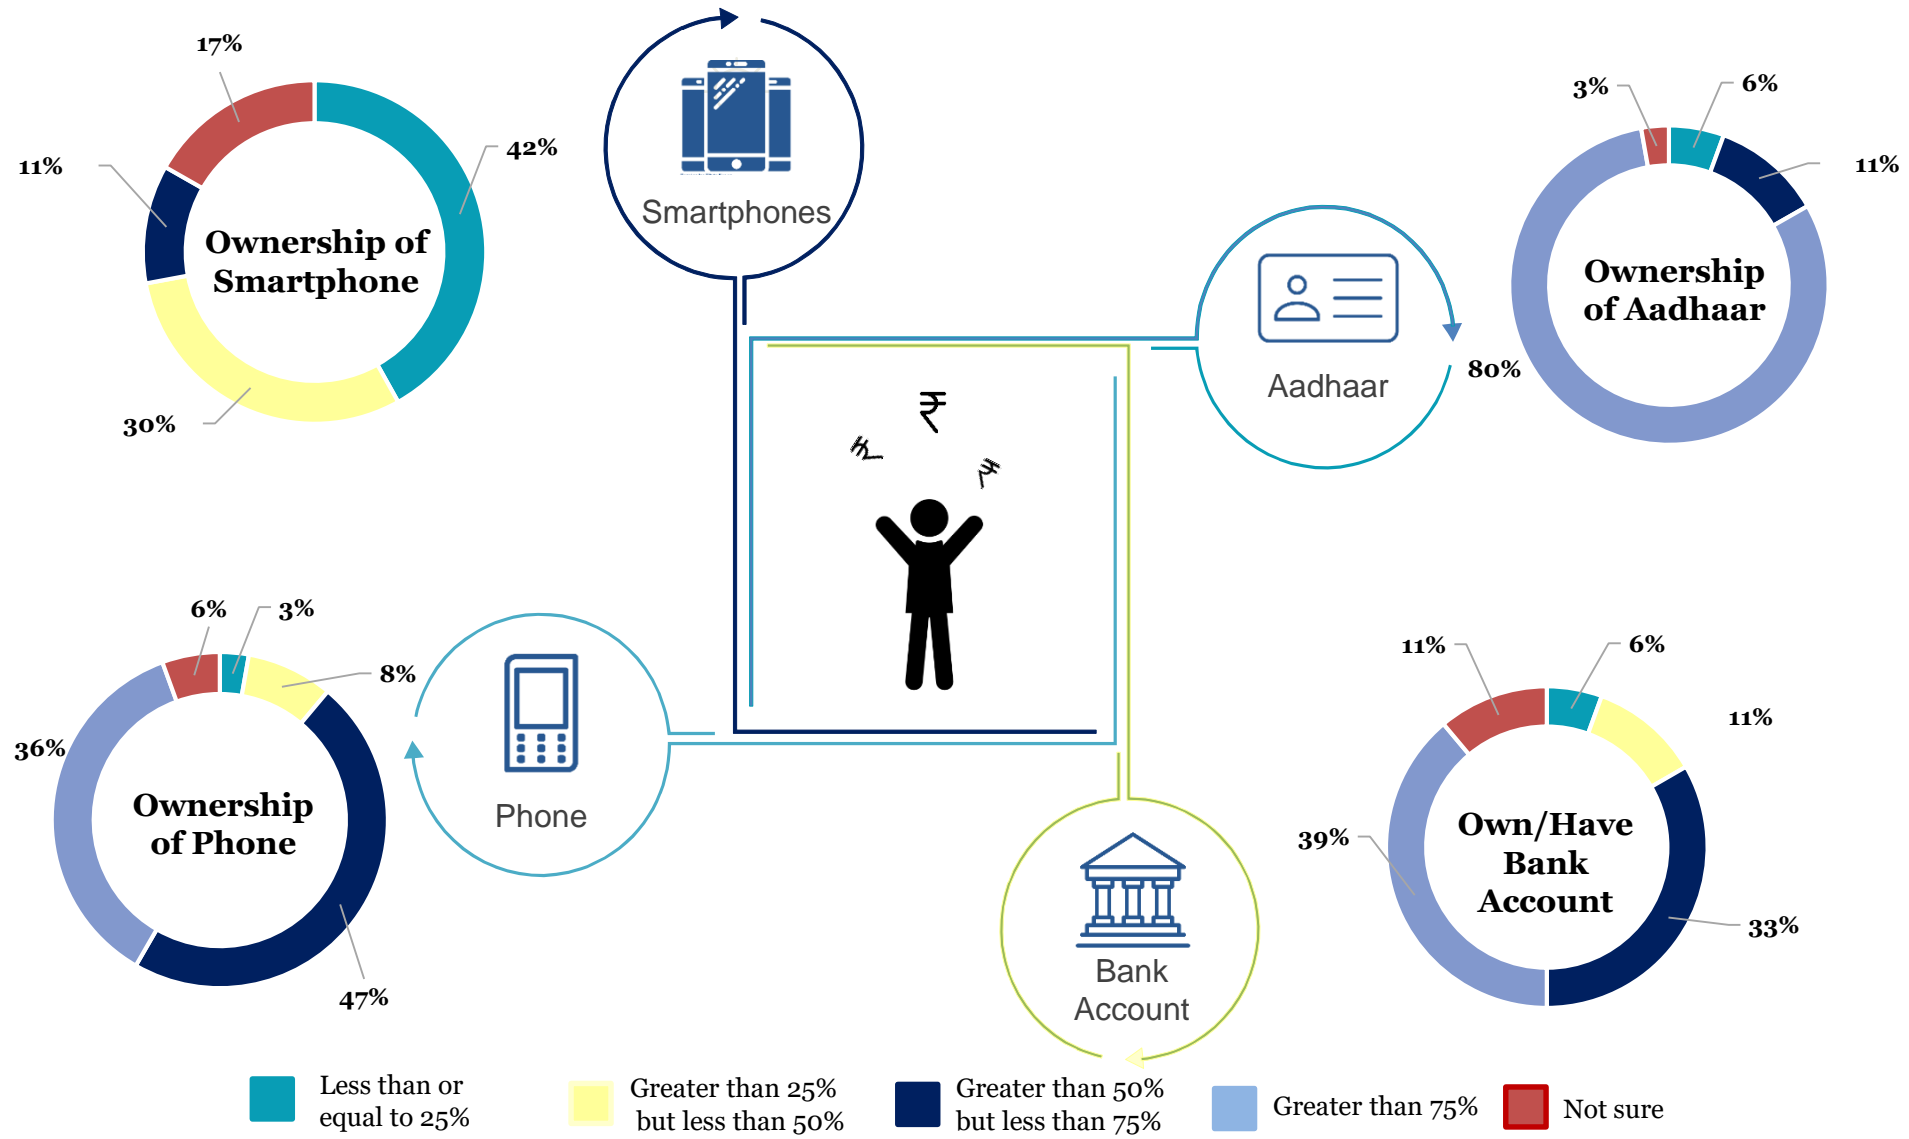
17%

42%

11%

Ownership of Smartphone

30%

Smartphones

3%

6%

11%

Ownership of Aadhaar

Aadhaar

80%

₹

6%

3%

8%

36%

Ownership of Phone

47%

Phone

11%

6%

11%

39%

Own/Have Bank Account

33%

Bank Account

Less than or equal to 25%

Greater than 25% but less than 50%

Greater than 50% but less than 75%

Greater than 75%

Not sure